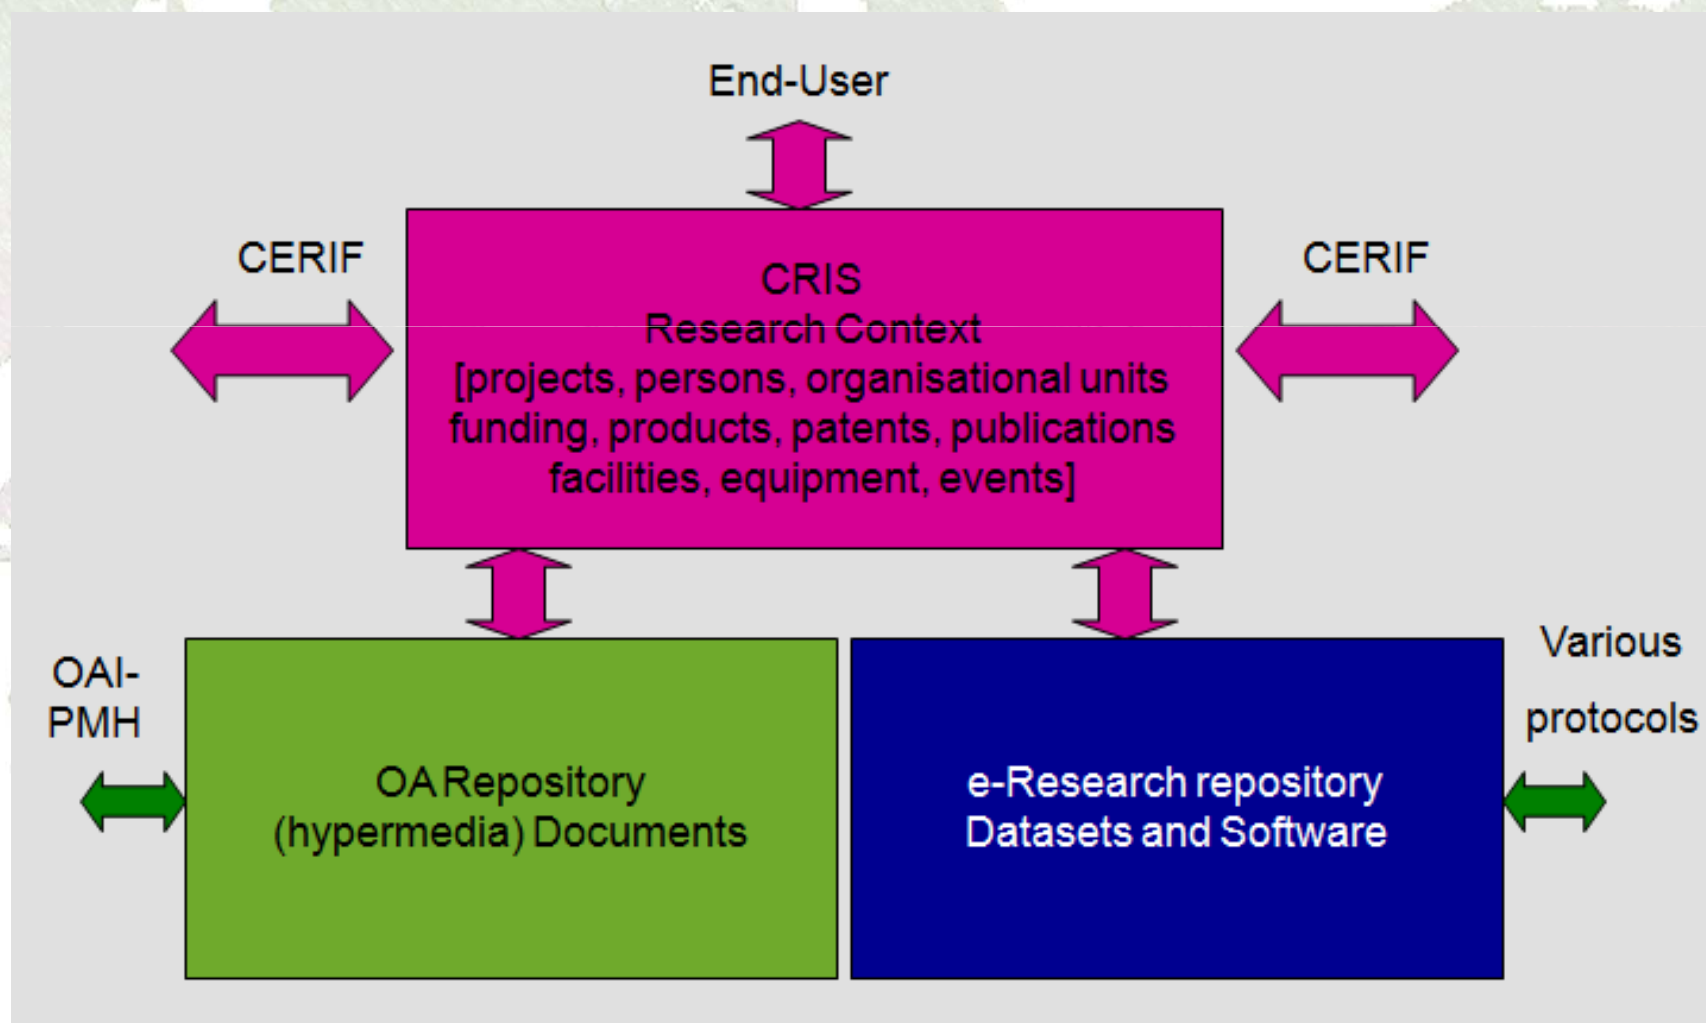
End-User

CERIF

CRIS
Research Context
[projects, persons, organisational units funding, products, patents, publications facilities, equipment, events]

CERIF

OAI-PMH

OA Repository
(hypermedia) Documents

e-Research repository
Datasets and Software

Various protocols